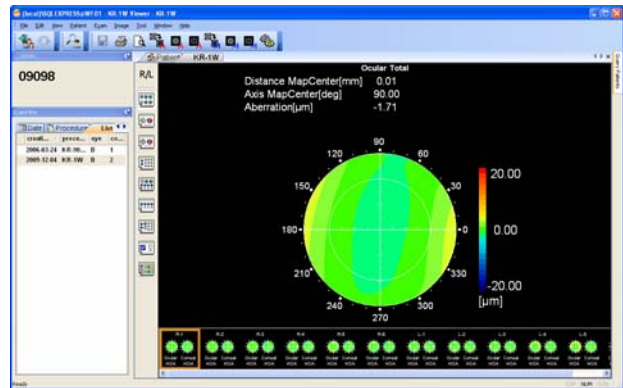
[local]SQLEXPRESS/WF01 - KR-1W Viewer - KR-1W

File Edit View Patient Exam Image Tool Window Help

09098

R/L

Date Procedure List

| creat... | proce... | eye | co... |
|---|---|---|---|
| 2006-03-24 | KR-90... | B | 1 |
| 2009-12-04 | KR-1W | B | 2 |

Patient KR-1W

Ocular Total

Distance MapCenter[mm] 0.01
Axis MapCenter[deg] 90.00
Aberration[µm] -1.71

90
60
30
0
330
300
270
240
210
180
150
120

20.00
0.00
-20.00
[µm]

R-1 R-2 R-3 R-4 R-5 R-6 L-1 L-2 L-3 L-4 L-5

Ocular Corneal HOA HOA

Ready NUM